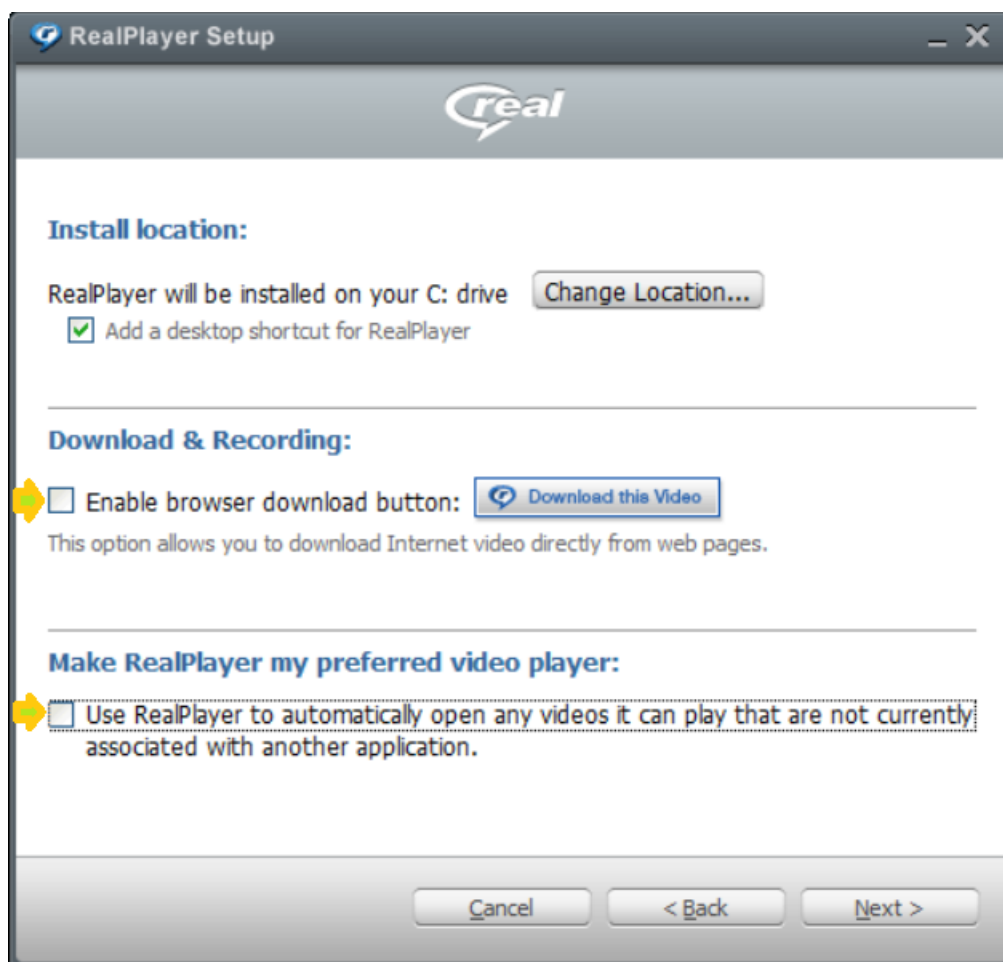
RealPlayer Setup

real

Install location:

RealPlayer will be installed on your C: drive Change Location...

Add a desktop shortcut for RealPlayer

Download & Recording:

Enable browser download button: Download this Video

This option allows you to download Internet video directly from web pages.

Make RealPlayer my preferred video player:

Use RealPlayer to automatically open any videos it can play that are not currently associated with another application.

Cancel < Back Next >